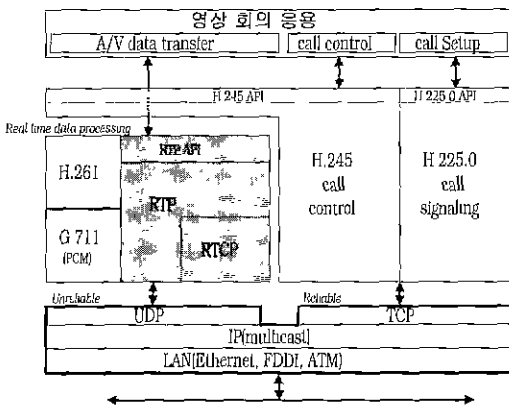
영상 회의 응용

A/V data transfer

call control

call Setup

H.245 API

H.225.0 API

Real time data processing

H.261

RTP API

RTP

RTCP

G.711 (PCM)

H.245 call control

H.225.0 call signaling

Unreliable

Reliable

UDP

TCP

IP(multicast)

LAN(Ethernet, FDDI, ATM)